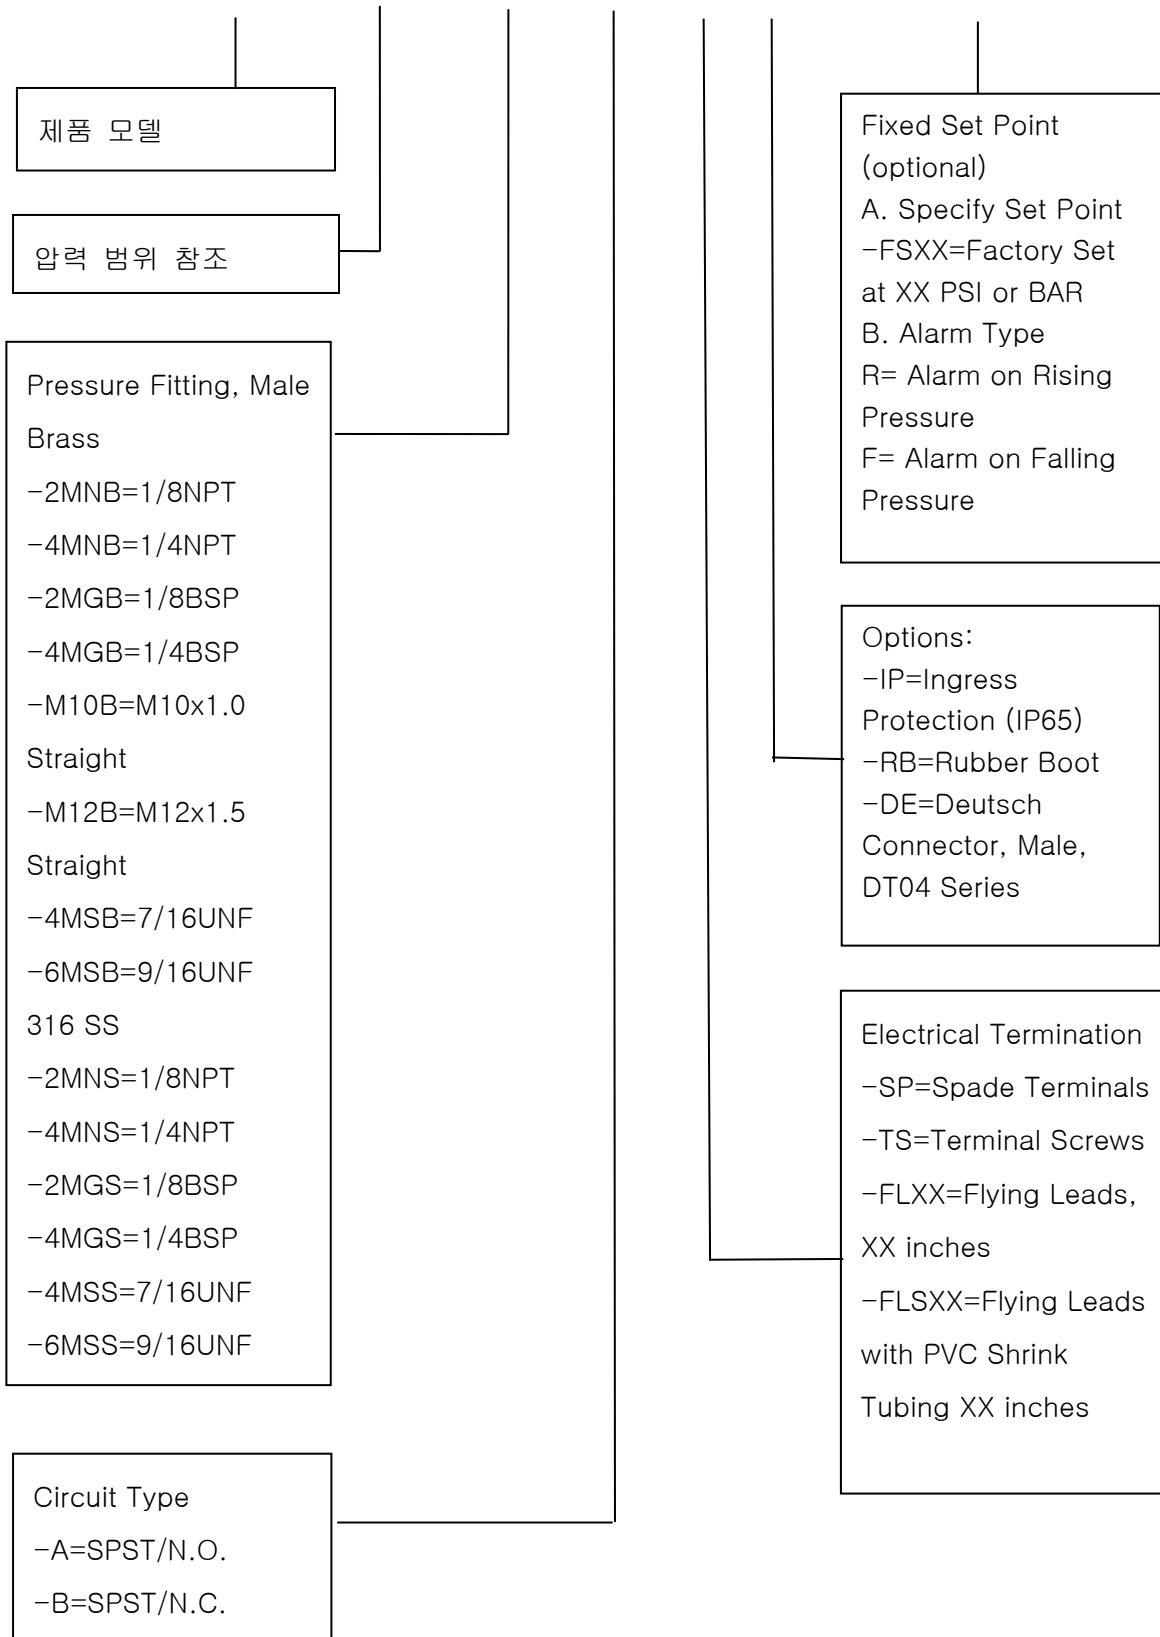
제품 모델

압력 범위 참조

Pressure Fitting, Male
Brass
-2MNB=1/8NPT
-4MNB=1/4NPT
-2MGB=1/8BSP
-4MGB=1/4BSP
-M10B=M10x1.0 Straight
-M12B=M12x1.5 Straight
-4MSB=7/16UNF
-6MSB=9/16UNF
316 SS
-2MNS=1/8NPT
-4MNS=1/4NPT
-2MGS=1/8BSP
-4MGS=1/4BSP
-4MSS=7/16UNF
-6MSS=9/16UNF

Circuit Type
-A=SPST/N.O.
-B=SPST/N.C.

Fixed Set Point (optional)
A. Specify Set Point
-FSXX=Factory Set at XX PSI or BAR
B. Alarm Type
R= Alarm on Rising Pressure
F= Alarm on Falling Pressure

Options:
-IP=Ingress Protection (IP65)
-RB=Rubber Boot
-DE=Deutsch Connector, Male, DT04 Series

Electrical Termination
-SP=Spade Terminals
-TS=Terminal Screws
-FLXX=Flying Leads, XX inches
-FLSXX=Flying Leads with PVC Shrink Tubing XX inches